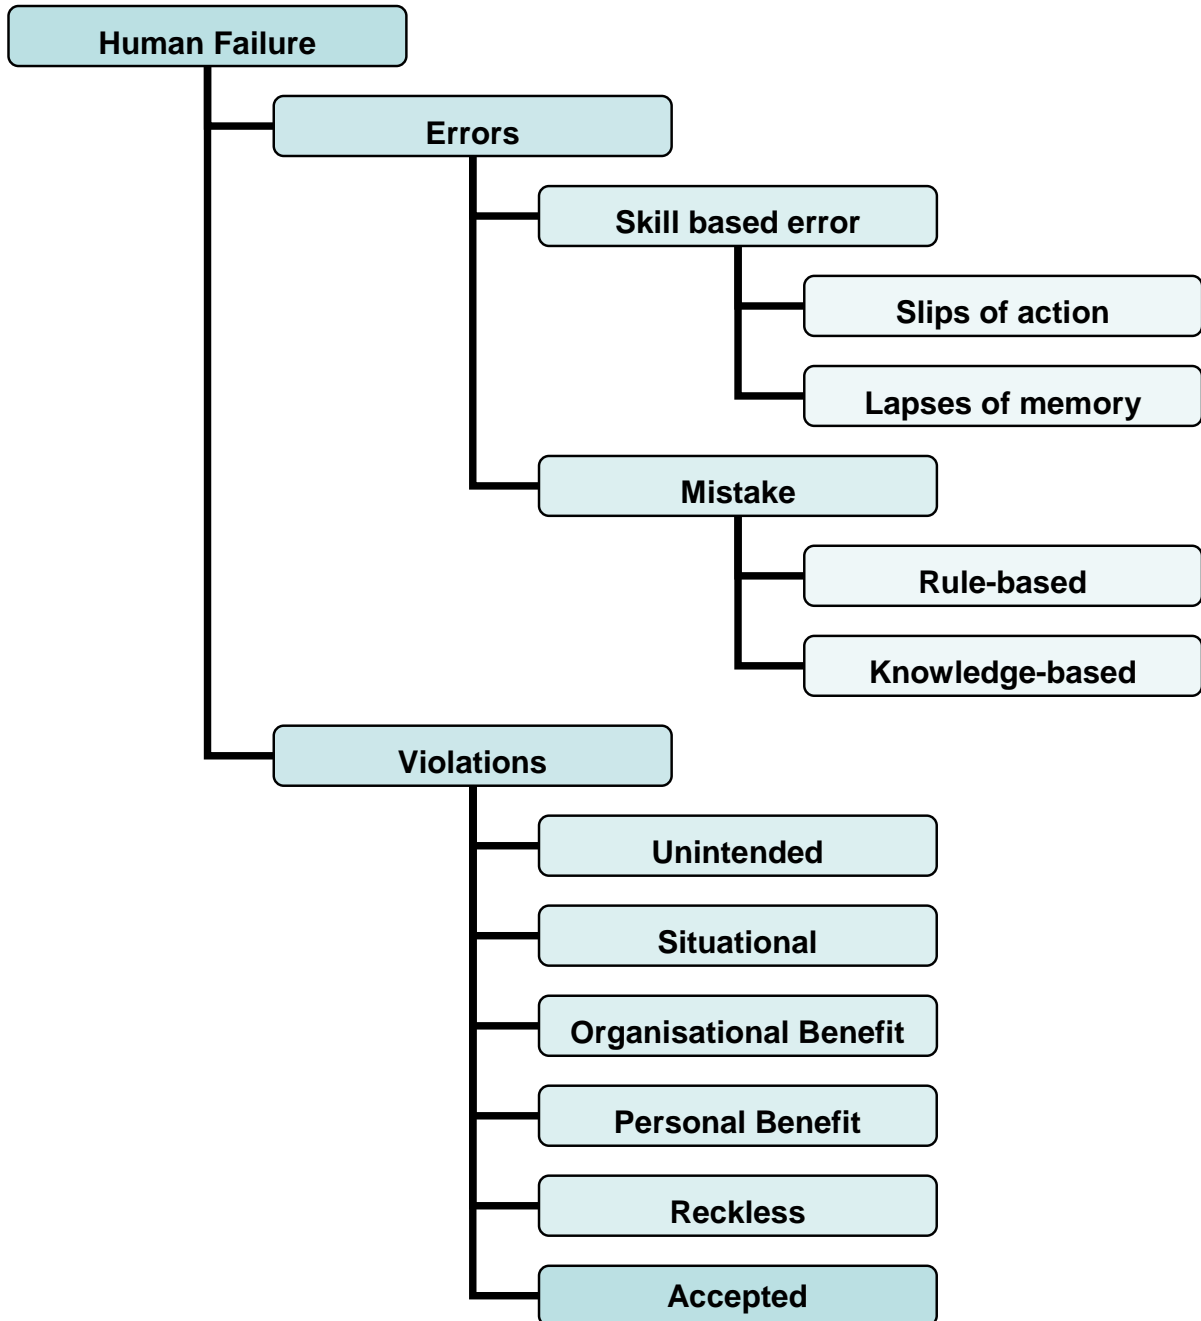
Human Failure

Errors

Skill based error

Slips of action

Lapses of memory

Mistake

Rule-based

Knowledge-based

Violations

Unintended

Situational

Organisational Benefit

Personal Benefit

Reckless

Accepted